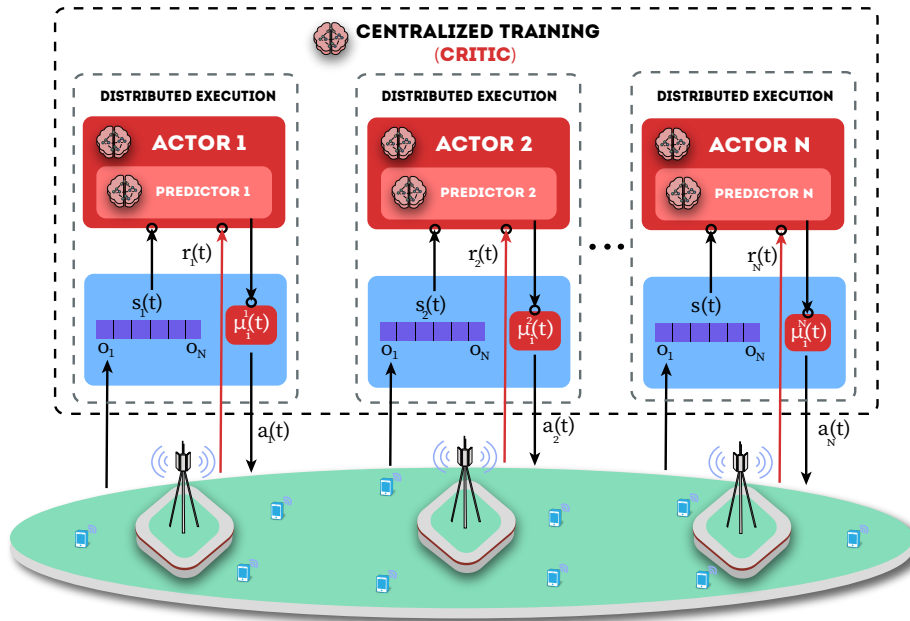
CENTRALIZED TRAINING
(CRITIC)

DISTRIBUTED EXECUTION
ACTOR 1
PREDICTOR 1
$r_1(t)$
$s_1(t)$
$\mu_1^1(t)$
$o_1$ $o_N$
$a_1(t)$

DISTRIBUTED EXECUTION
ACTOR 2
PREDICTOR 2
$r_2(t)$
$s_2(t)$
$\mu_1^2(t)$
$o_1$ $o_N$
$a_2(t)$

...

DISTRIBUTED EXECUTION
ACTOR N
PREDICTOR N
$r_N(t)$
$s(t)$
$\mu_1^N(t)$
$o_1$ $o_N$
$a_N(t)$